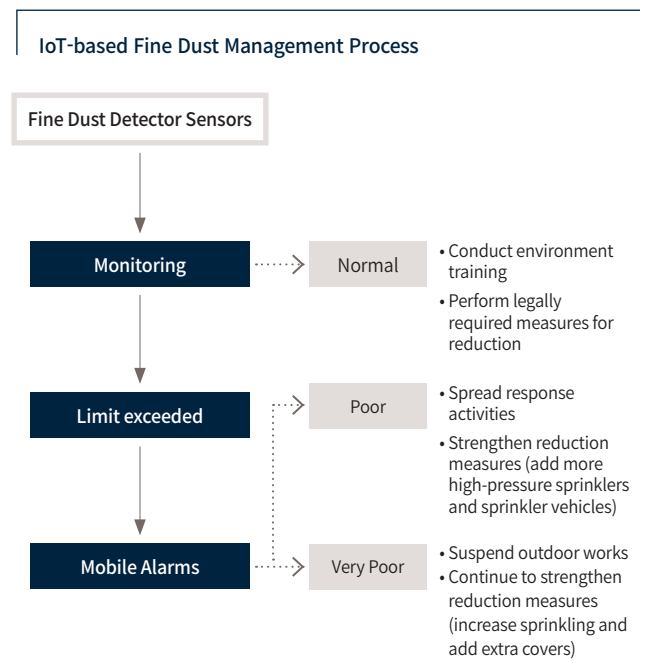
IoT-based Fine Dust Management Process

Fine Dust Detector Sensors

Monitoring

Normal

• Conduct environment training
• Perform legally required measures for reduction

Limit exceeded

Poor

• Spread response activities
• Strengthen reduction measures (add more high-pressure sprinklers and sprinkler vehicles)

Mobile Alarms

Very Poor

• Suspend outdoor works
• Continue to strengthen reduction measures (increase sprinkling and add extra covers)